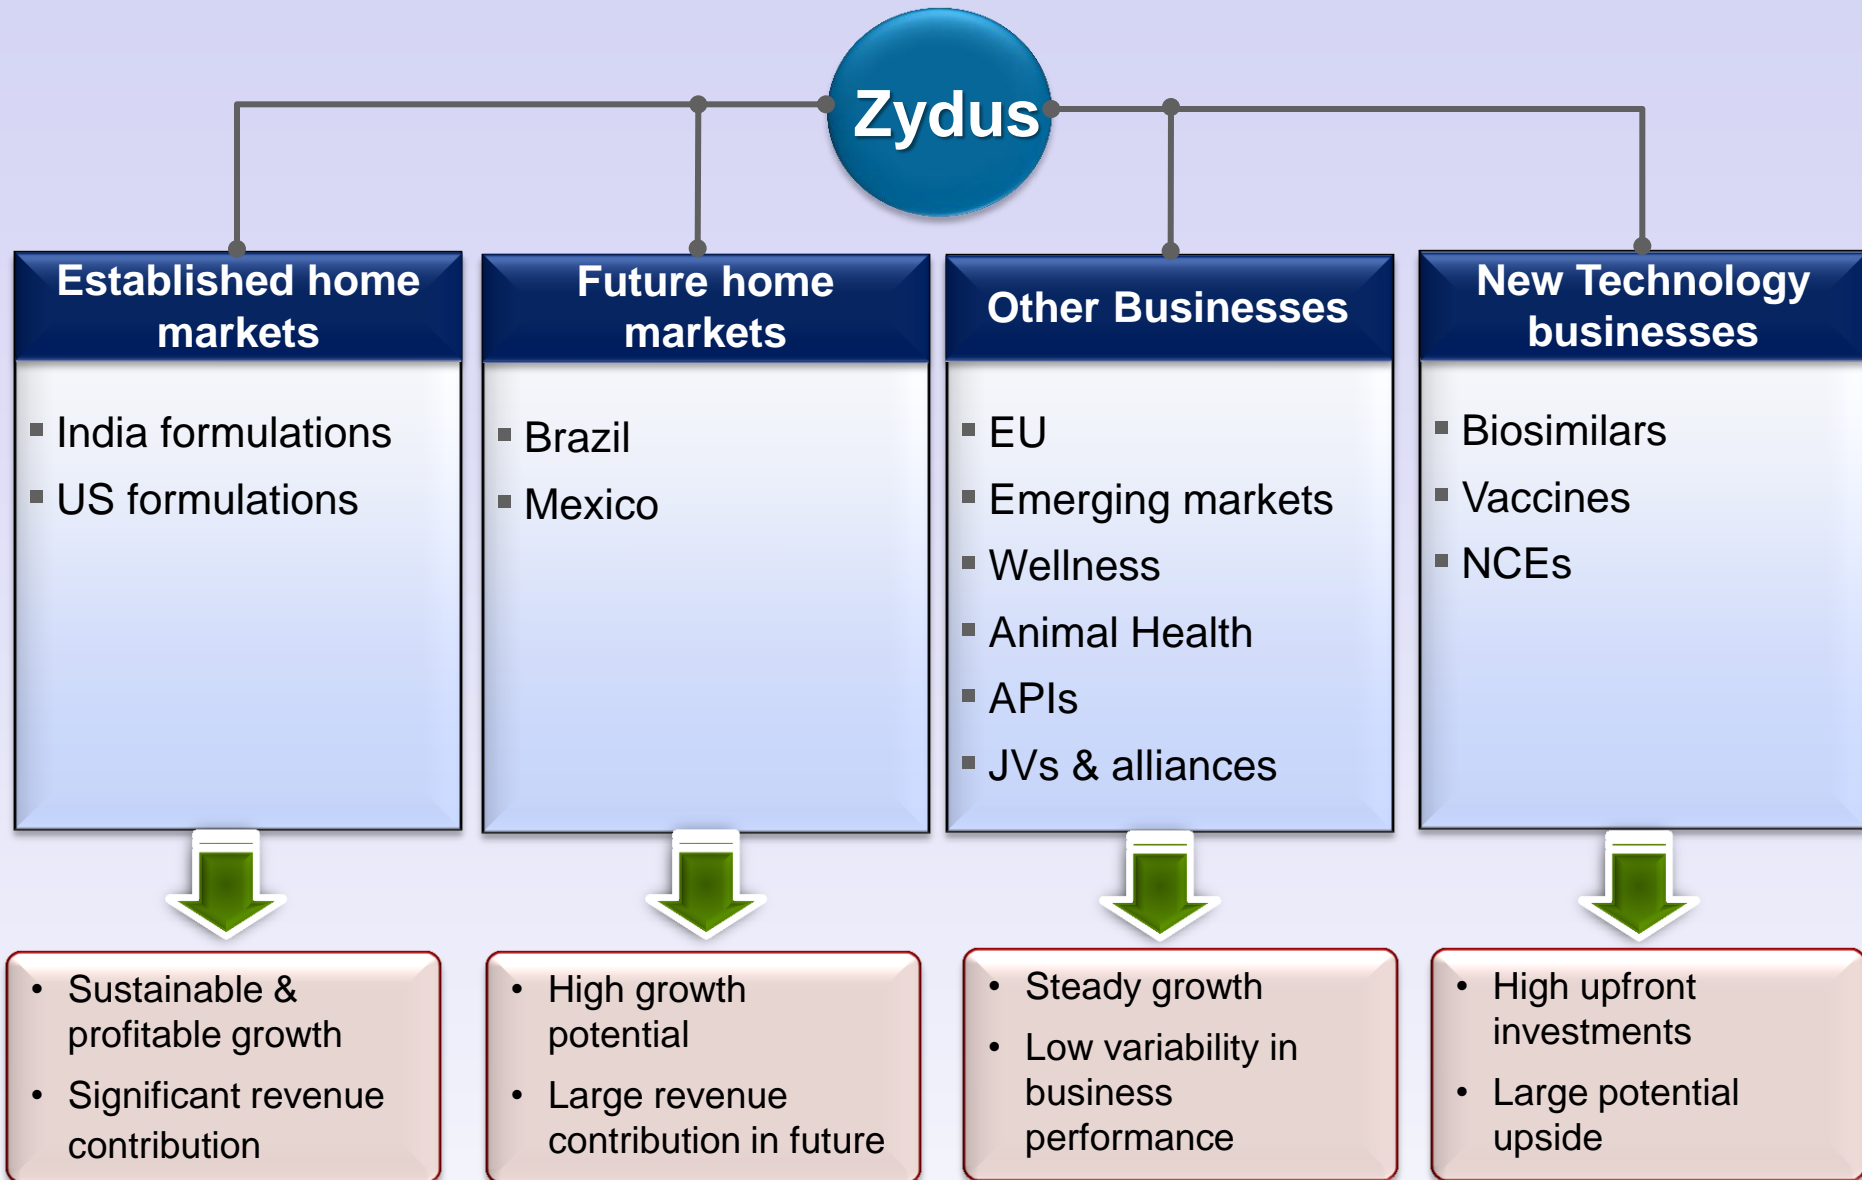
Zydus

Established home markets

- India formulations
- US formulations

- Sustainable & profitable growth
- Significant revenue contribution

Future home markets

- Brazil
- Mexico

- High growth potential
- Large revenue contribution in future

Other Businesses

- EU
- Emerging markets
- Wellness
- Animal Health
- APIs
- JVs & alliances

- Steady growth
- Low variability in business performance

New Technology businesses

- Biosimilars
- Vaccines
- NCEs

- High upfront investments
- Large potential upside